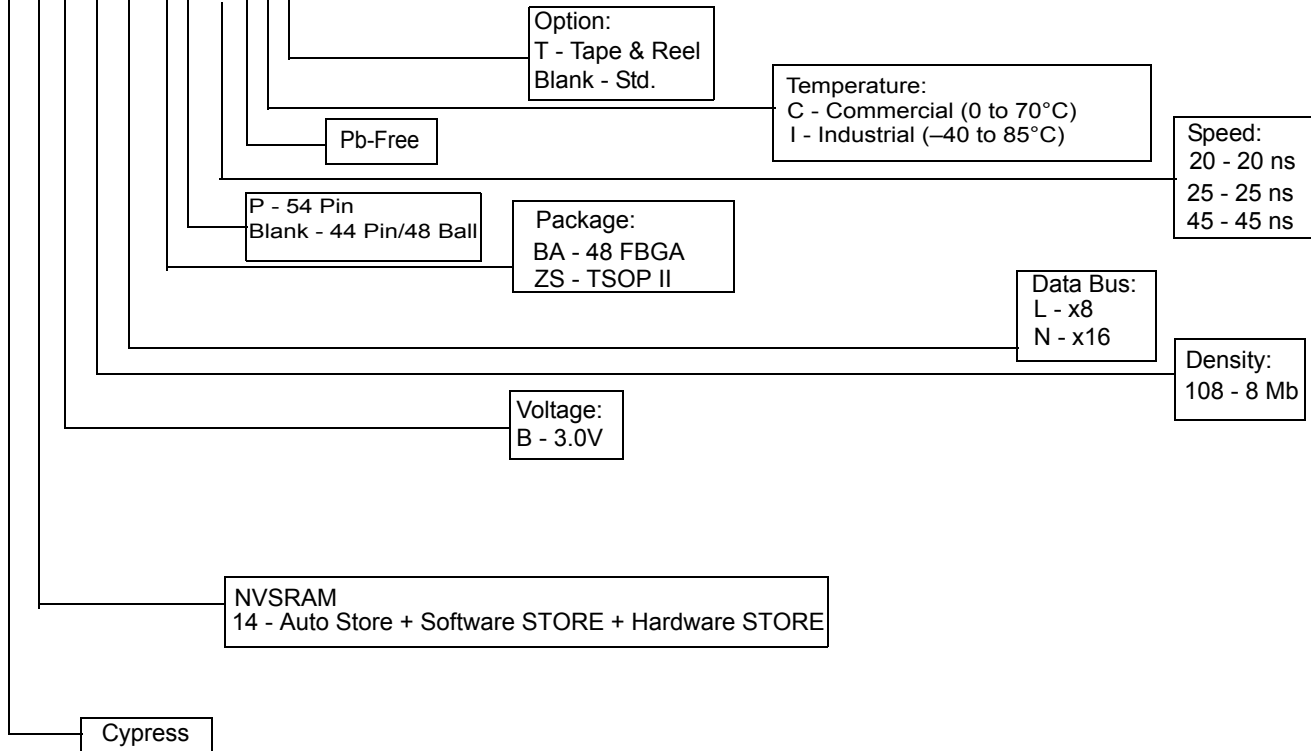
Option:
T - Tape & Reel
Blank - Std.

Temperature:
C - Commercial (0 to 70°C)
I - Industrial (–40 to 85°C)

Pb-Free

Speed:
20 - 20 ns
25 - 25 ns
45 - 45 ns

P - 54 Pin
Blank - 44 Pin/48 Ball

Package:
BA - 48 FBGA
ZS - TSOP II

Data Bus:
L - x8
N - x16

Density:
108 - 8 Mb

Voltage:
B - 3.0V

NVSRAM
14 - Auto Store + Software STORE + Hardware STORE

Cypress